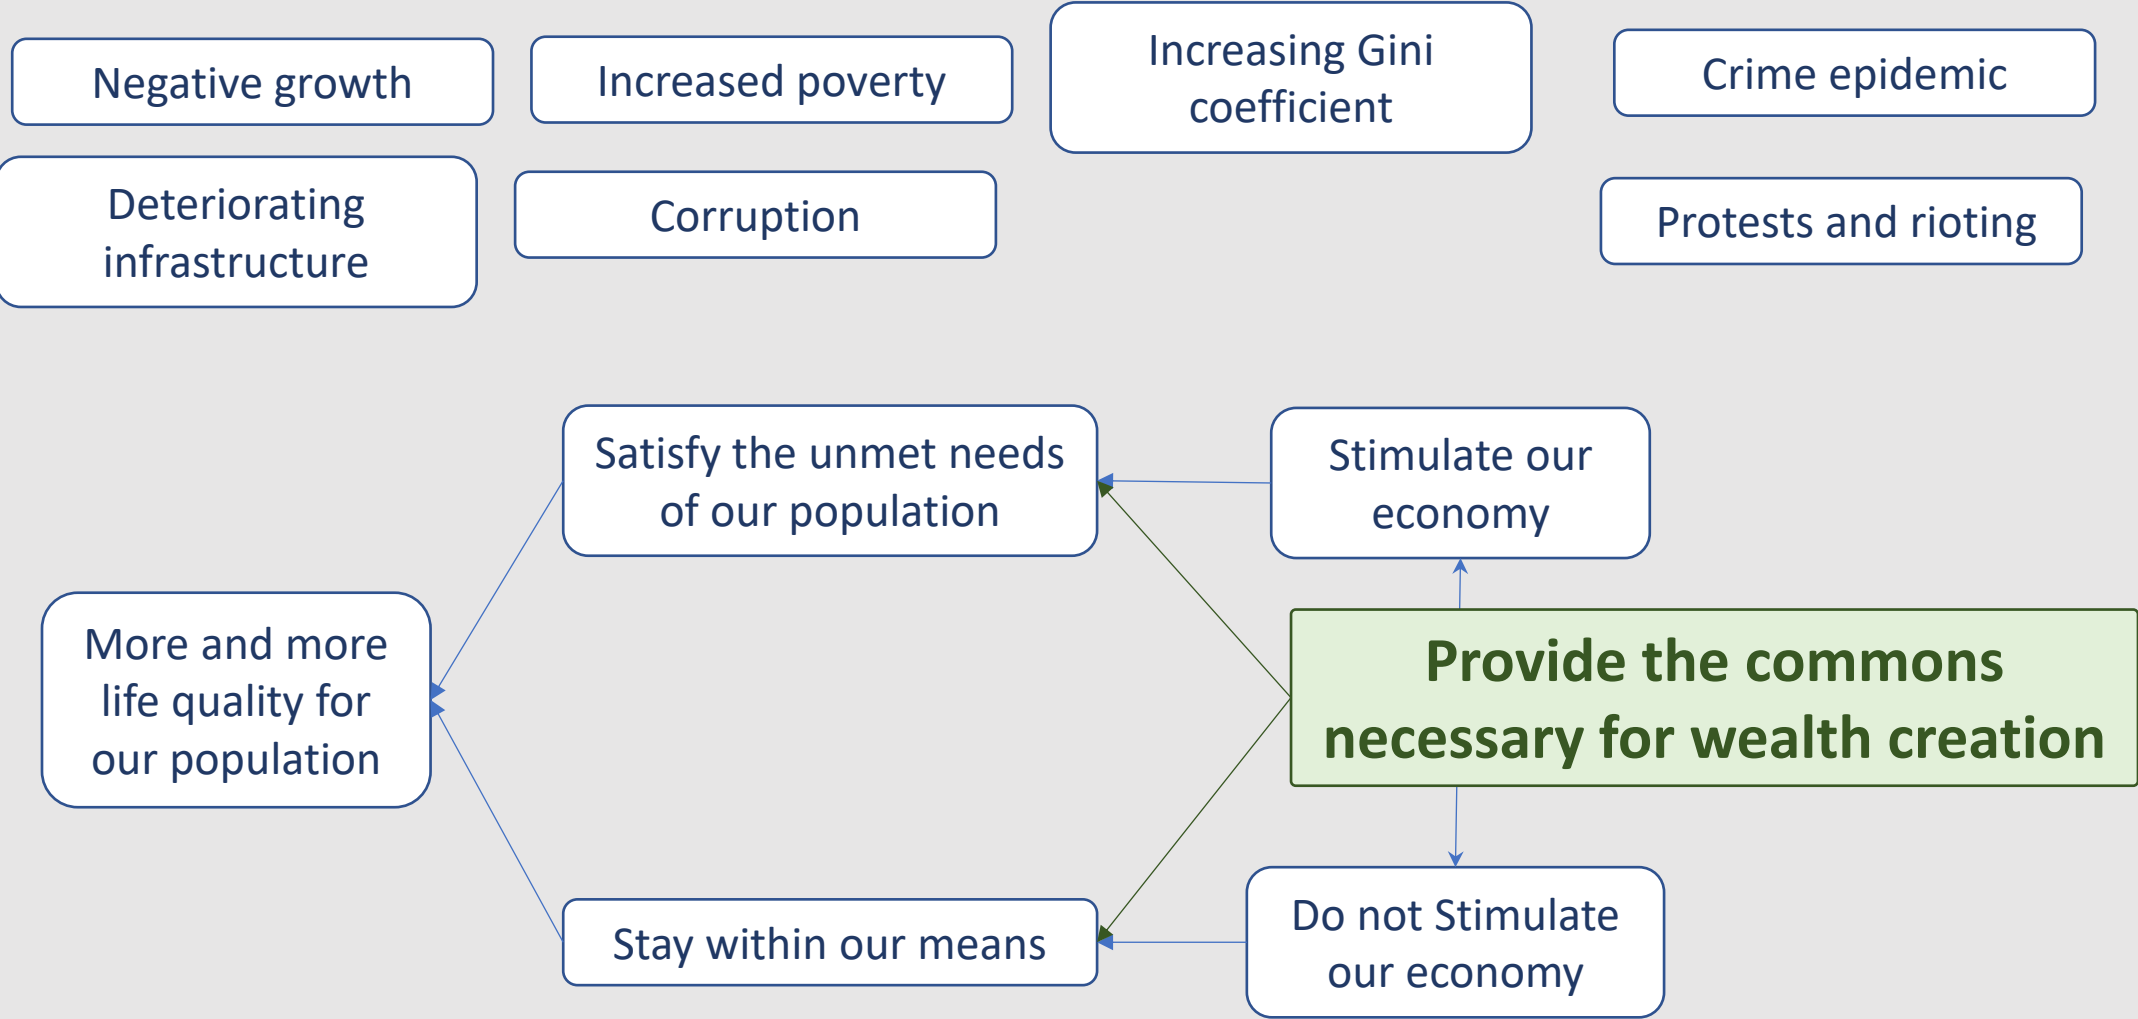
Negative growth

Increased poverty

Increasing Gini coefficient

Crime epidemic

Deteriorating infrastructure

Corruption

Protests and rioting

Satisfy the unmet needs of our population

Stimulate our economy

More and more life quality for our population

Provide the commons necessary for wealth creation

Stay within our means

Do not Stimulate our economy